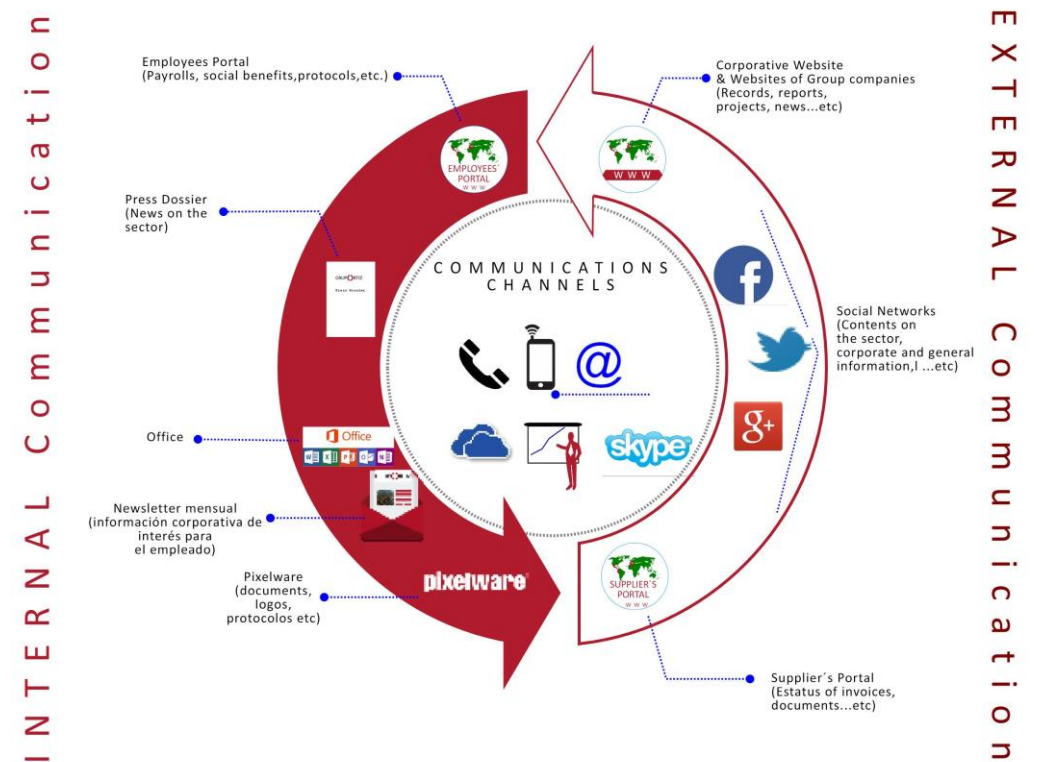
INTERNAL Communication

EXTERNAL Communication

Employees Portal
(Payrolls, social benefits,protocols,etc.)

EMPLOYEES PORTAL
W W W

Press Dossier
(News on the sector)

Office

Office

Newsletter mensual
(información corporativa de interés para el empleado)

Pixelware
(documents, logos, protocolos etc)

pixelware

COMMUNICATIONS
CHANNELS

@

skype

Corporative Website
& Websites of Group companies
(Records, reports, projects, news...etc)

W W W

Social Networks
(Contents on the sector, corporate and general information,l ...etc)

g+

SUPPLIER´S PORTAL
W W W

Supplier´s Portal
(Estatus of invoices, documents...etc)